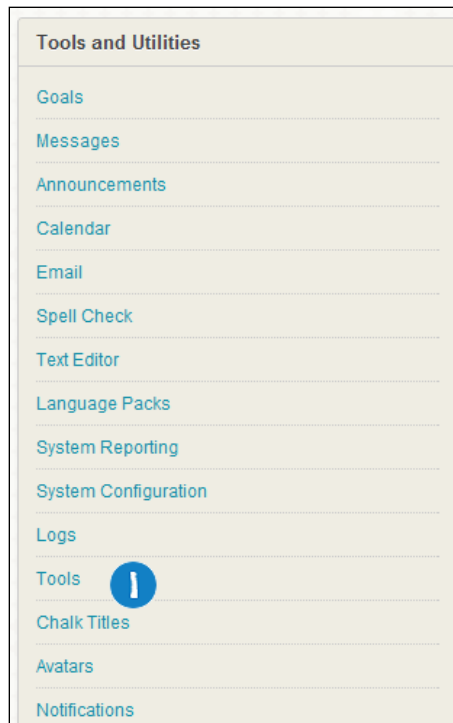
Tools and Utilities

Goals

Messages

Announcements

Calendar

Email

Spell Check

Text Editor

Language Packs

System Reporting

System Configuration

Logs

Tools

1

Chalk Titles

Avatars

Notifications